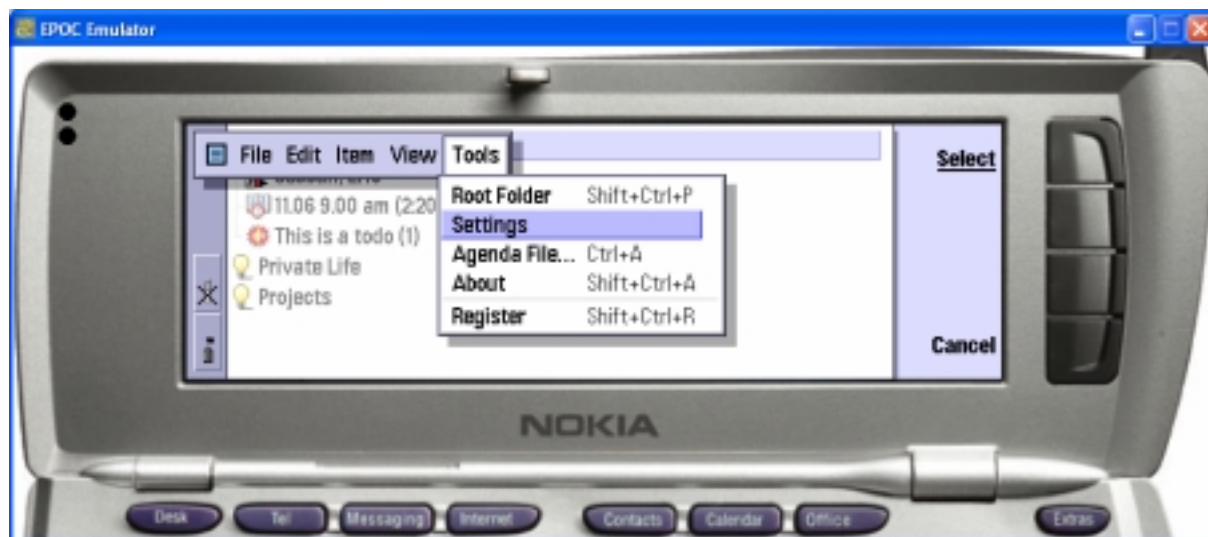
EPOC Emulator

File Edit Item View Tools

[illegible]

11.06 9.00 am (2:20

This is a todo (1)

Private Life

Projects

Root Folder Shift+Ctrl+P

Settings

Agenda File... Ctrl+A

About Shift+Ctrl+A

Register Shift+Ctrl+R

Select

Cancel

NOKIA

Desk

Tel

Messaging

Internet

Contacts

Calendar

Office

Extras